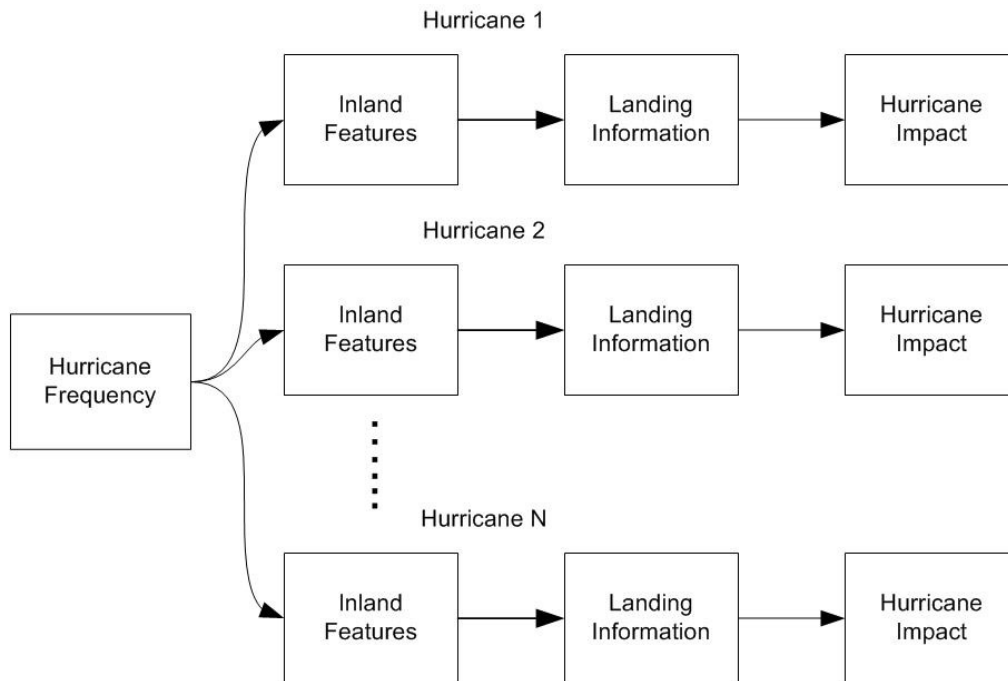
Hurricane 1

Inland Features

Landing Information

Hurricane Impact

Hurricane 2

Hurricane Frequency

Inland Features

Landing Information

Hurricane Impact

Hurricane N

Inland Features

Landing Information

Hurricane Impact